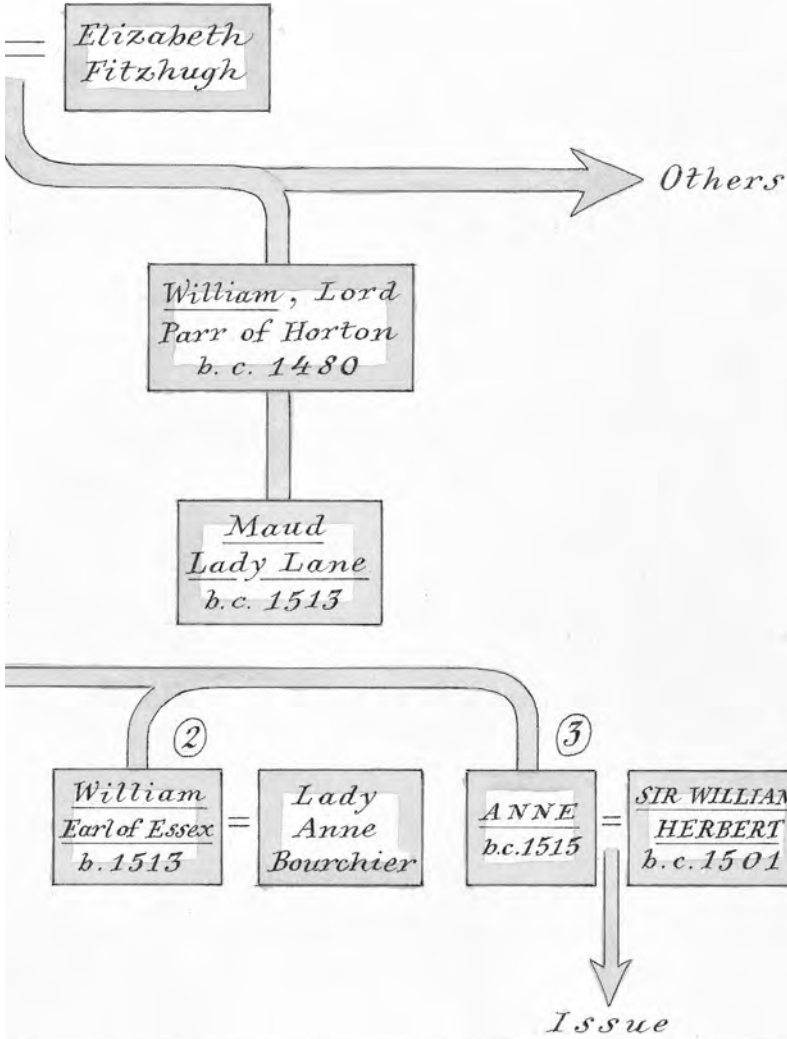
= Elizabeth Fitzhugh

Others

William, Lord Parr of Horton b. c. 1480

Maud Lady Lane b.c. 1513

2

3

William Earl of Essex b. 1513

=

Lady Anne Bourchier

ANNE b.c.1515

=

SIR WILLIAM HERBERT b. c. 1501

Issue